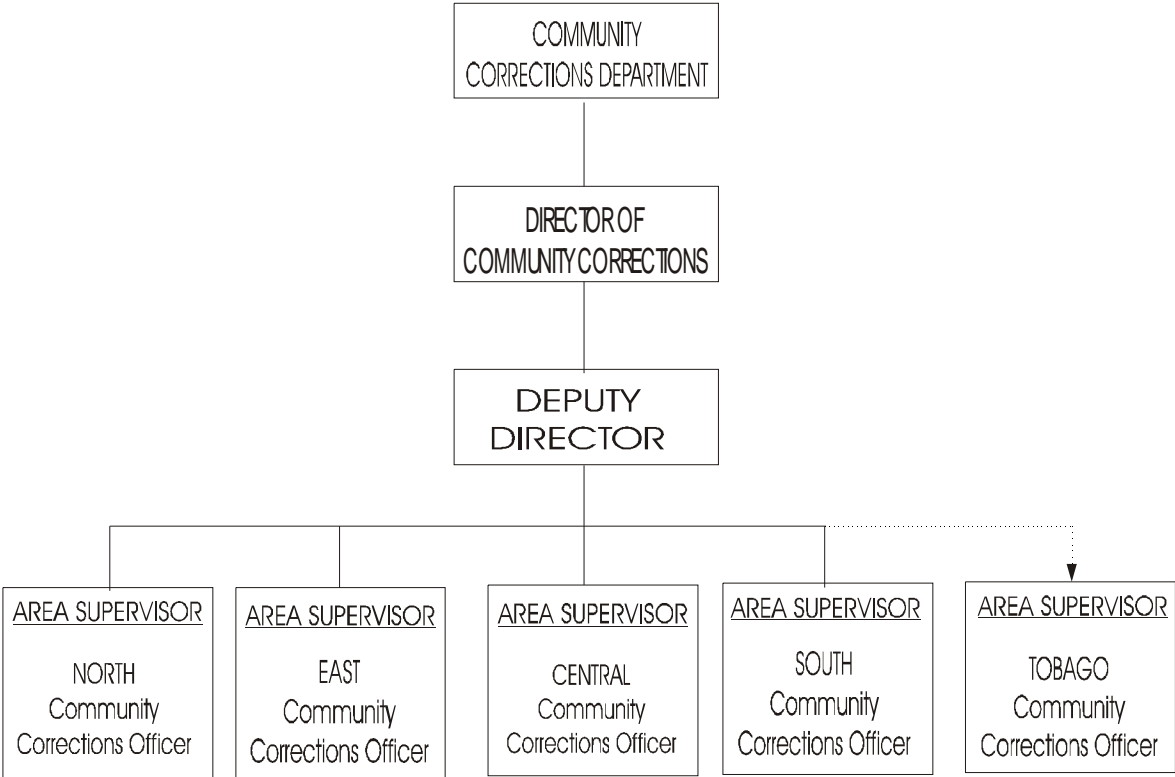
COMMUNITY CORRECTIONS DEPARTMENT

DIRECTOR OF COMMUNITY CORRECTIONS

DEPUTY DIRECTOR

AREA SUPERVISOR

NORTH Community Corrections Officer

AREA SUPERVISOR

EAST Community Corrections Officer

AREA SUPERVISOR

CENTRAL Community Corrections Officer

AREA SUPERVISOR

SOUTH Community Corrections Officer

AREA SUPERVISOR

TOBAGO Community Corrections Officer